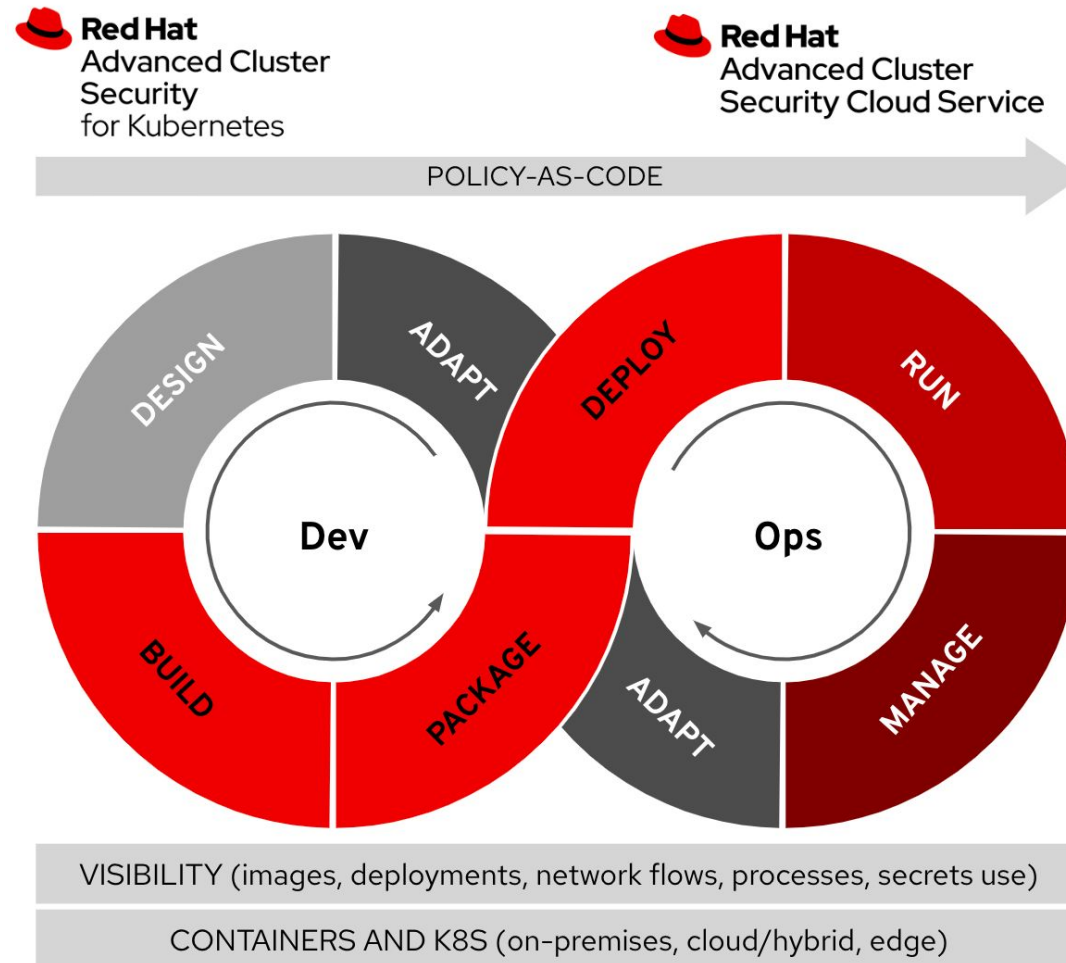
Red Hat
Advanced Cluster Security for Kubernetes

Red Hat
Advanced Cluster Security Cloud Service

POLICY-AS-CODE

DESIGN
ADAPT
DEPLOY
RUN
Dev
Ops
BUILD
PACKAGE
ADAPT
MANAGE

VISIBILITY (images, deployments, network flows, processes, secrets use)

CONTAINERS AND K8S (on-premises, cloud/hybrid, edge)